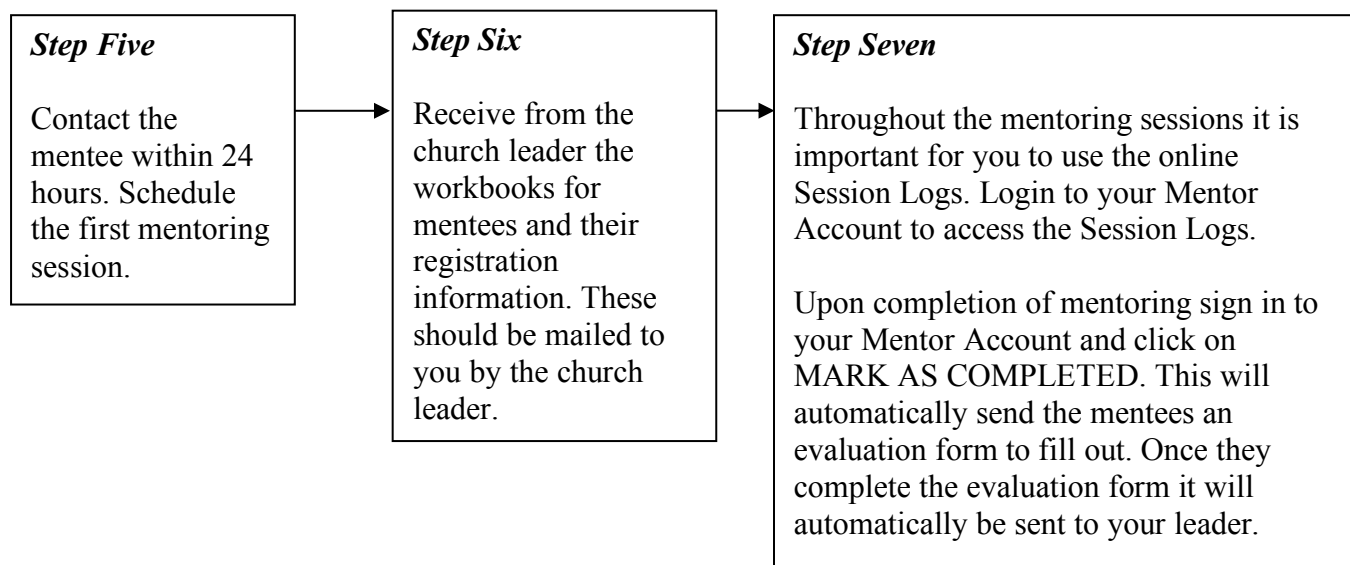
*Step Five*

Contact the mentee within 24 hours. Schedule the first mentoring session.

*Step Six*

Receive from the church leader the workbooks for mentees and their registration information. These should be mailed to you by the church leader.

*Step Seven*

Throughout the mentoring sessions it is important for you to use the online Session Logs. Login to your Mentor Account to access the Session Logs.

Upon completion of mentoring sign in to your Mentor Account and click on MARK AS COMPLETED. This will automatically send the mentees an evaluation form to fill out. Once they complete the evaluation form it will automatically be sent to your leader.